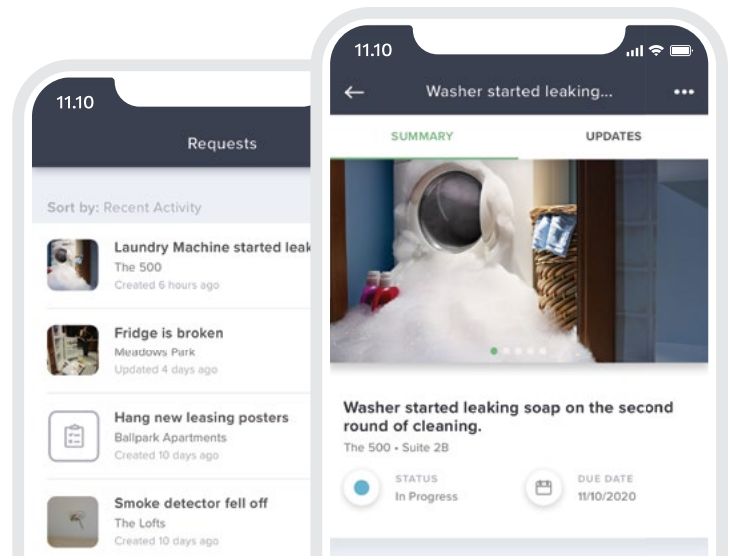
11.10

Requests

Sort by: Recent Activity

Laundry Machine started leak

The 500

Created 6 hours ago

Fridge is broken

Meadows Park

Updated 4 days ago

Hang new leasing posters

Ballpark Apartments

Created 10 days ago

Smoke detector fell off

The Lofts

Created 10 days ago

11.10

Washer started leaking...

SUMMARY

UPDATES

Washer started leaking soap on the second round of cleaning.

The 500 • Suite 2B

STATUS

In Progress

DUE DATE

11/10/2020